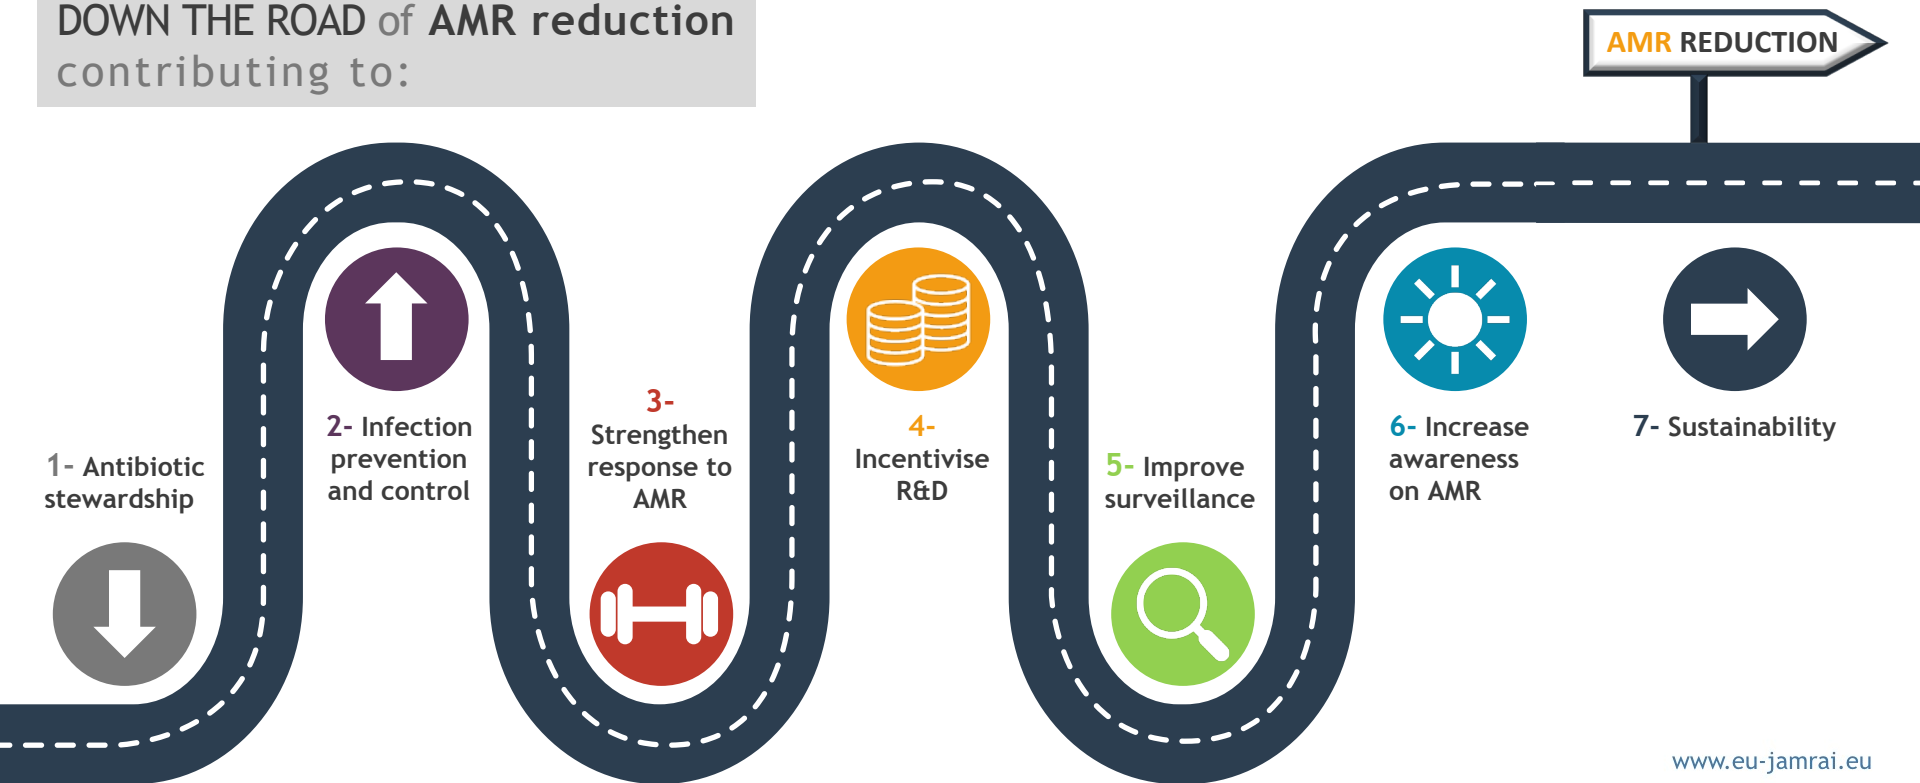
DOWN THE ROAD of AMR reduction
contributing to:

AMR REDUCTION

1- Antibiotic stewardship

2- Infection prevention and control

3- Strengthen response to AMR

4- Incentivise R&D

5- Improve surveillance

6- Increase awareness on AMR

7- Sustainability

www.eu-jamrai.eu